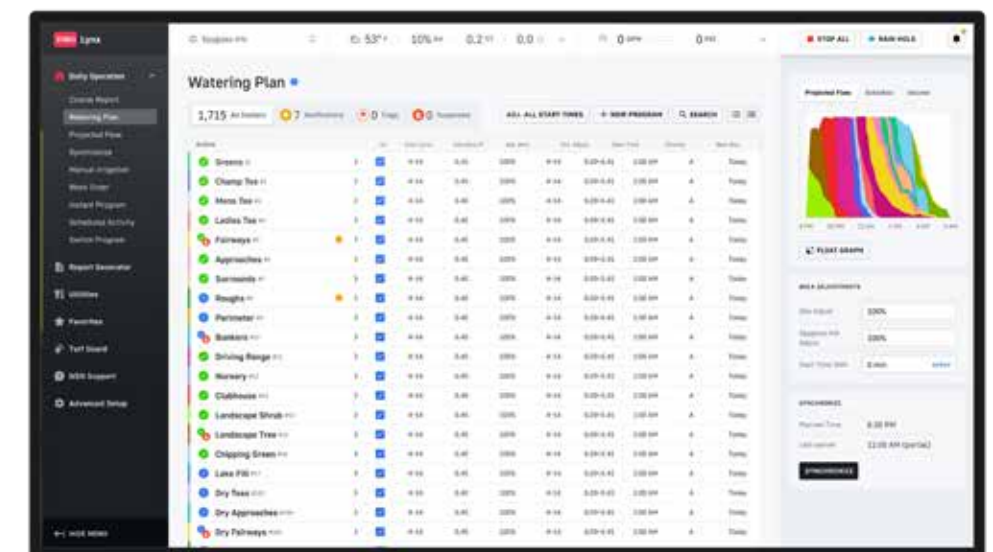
Lynx

Daily Operation
Course Report
Watering Plan
Projected Flow
Synchronize
Manual Irrigation
Work Order
Instant Program
Scheduled Activity
Switch Program
Report Generator
Utilities
Favorites
Turf Guard
NSN Support
Advanced Setup
HIDE MENU

53°
10%
0.2
0.0
0
0
STOP ALL
RAIN HOLD

Watering Plan

1,715 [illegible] 7 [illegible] 0 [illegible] 0 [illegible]
ALL ALL START TIMES
+ NEW PROGRAM
SEARCH

Greens
Champ Tee
Mens Tee
Ladies Tee
Fairways
Approaches
Surrounds
Roughs
Perimeter
Bunkers
Driving Range
Nursery
Clubhouse
Landscape Shrub
Landscape Tree
Chipping Green
Lake Fill
Dry Tees
Dry Approaches
Dry Fairways

Projected Flow
FLOAT GRAPH

100%
100%
0 min

SYNCHRONIZE
8:00 PM
12:00 AM (partial)
SYNCHRONIZE